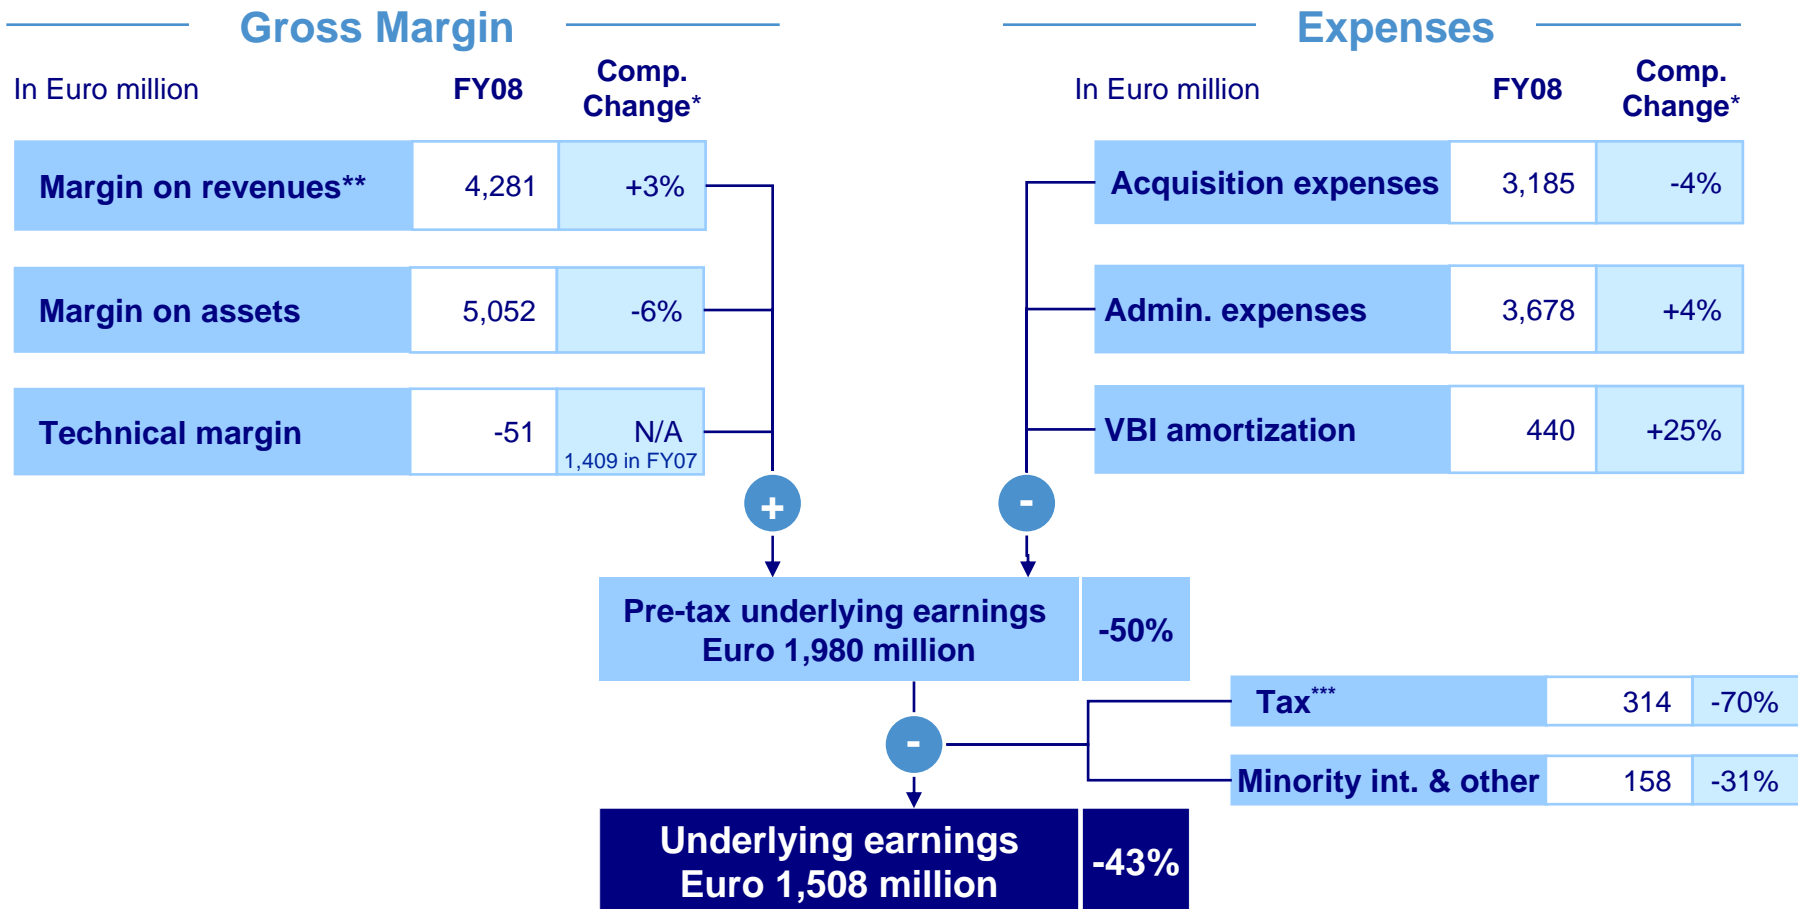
Gross Margin

In Euro million | FY08 | Comp. Change*

| | | |
|---|---|---|
| Margin on revenues** | 4,281 | +3% |
| Margin on assets | 5,052 | -6% |
| Technical margin | -51 | N/A 1,409 in FY07 |

Expenses

In Euro million | FY08 | Comp. Change*

| | | |
|---|---|---|
| Acquisition expenses | 3,185 | -4% |
| Admin. expenses | 3,678 | +4% |
| VBI amortization | 440 | +25% |

+

-

Pre-tax underlying earnings Euro 1,980 million | -50%

-

| | | |
|---|---|---|
| Tax*** | 314 | -70% |
| Minority int. & other | 158 | -31% |

Underlying earnings Euro 1,508 million | -43%